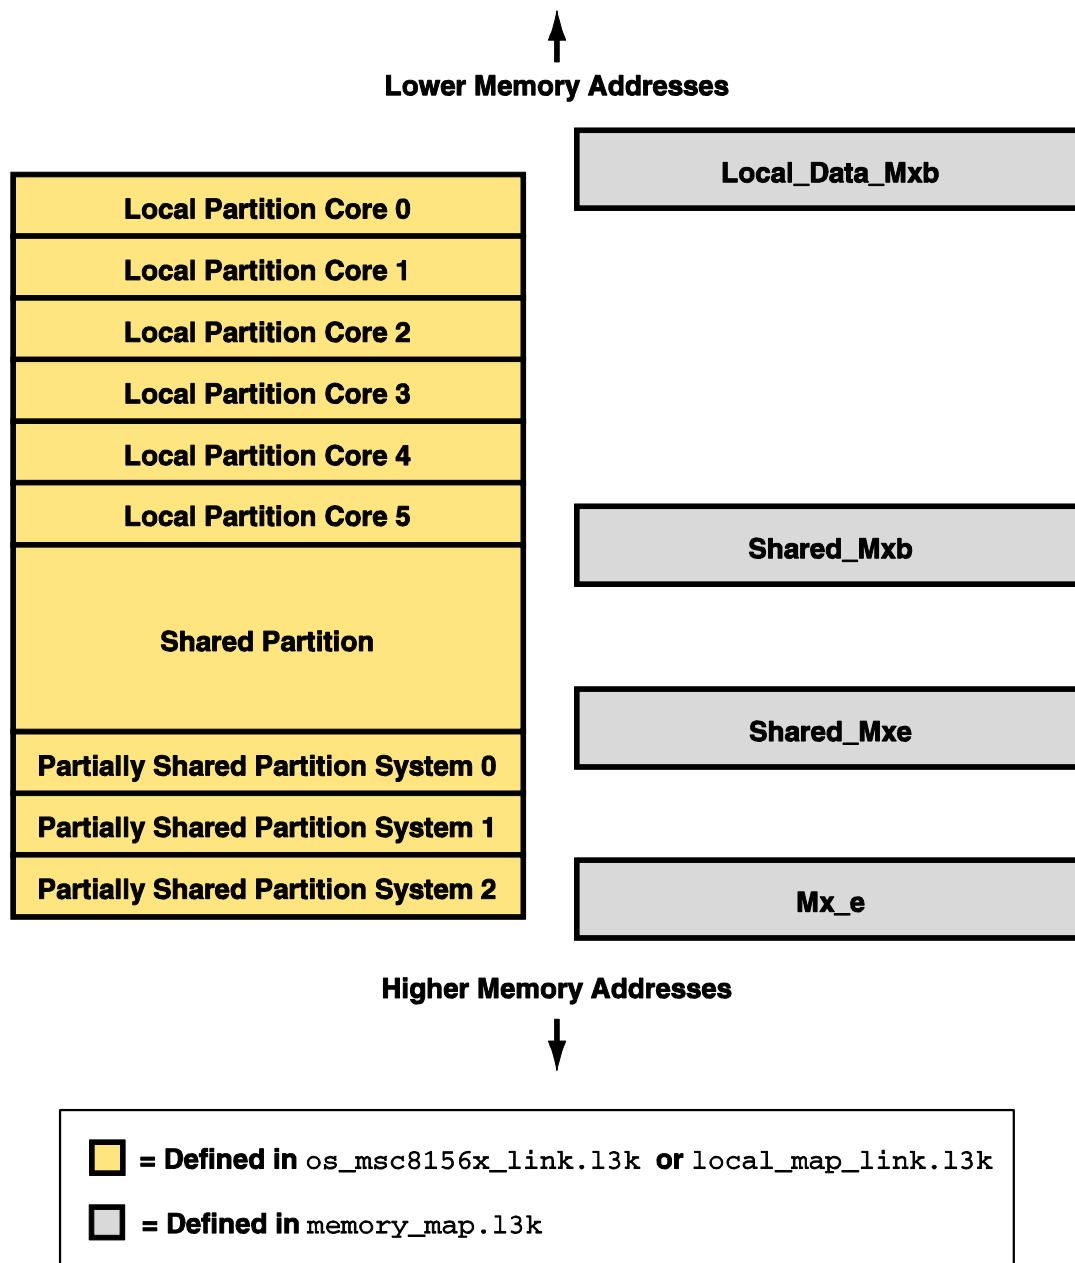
Lower Memory Addresses

Local Partition Core 0
Local Partition Core 1
Local Partition Core 2
Local Partition Core 3
Local Partition Core 4
Local Partition Core 5
Shared Partition
Partially Shared Partition System 0
Partially Shared Partition System 1
Partially Shared Partition System 2

Local_Data_Mxb
Shared_Mxb
Shared_Mxe
Mx_e

Higher Memory Addresses

= Defined in os_msc8156x_link.l3k or local_map_link.l3k
= Defined in memory_map.l3k